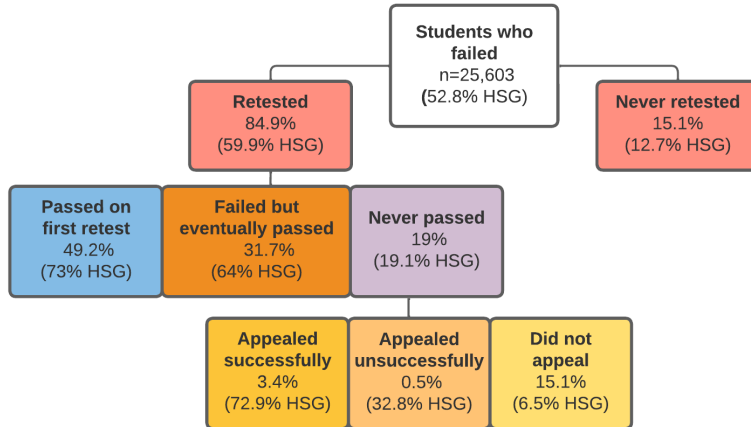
Students who failed
n=25,603
(52.8% HSG)

Retested
84.9%
(59.9% HSG)

Never retested
15.1%
(12.7% HSG)

Passed on first retest
49.2%
(73% HSG)

Failed but eventually passed
31.7%
(64% HSG)

Never passed
19%
(19.1% HSG)

Appealed successfully
3.4%
(72.9% HSG)

Appealed unsuccessfully
0.5%
(32.8% HSG)

Did not appeal
15.1%
(6.5% HSG)